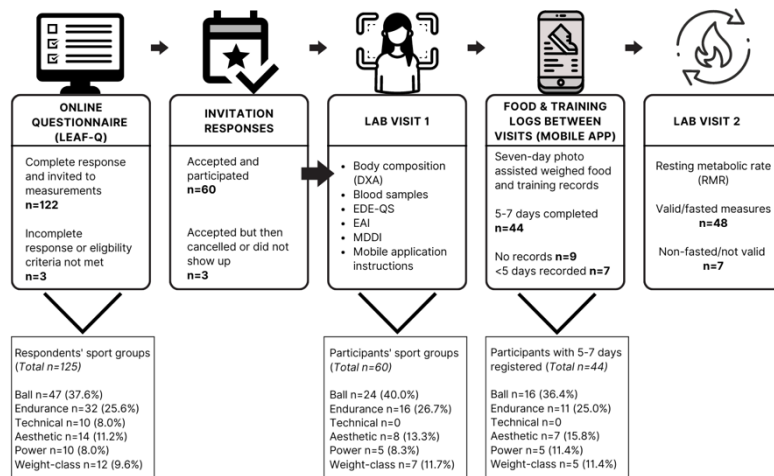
ONLINE QUESTIONNAIRE (LEAF-Q)

Complete response and invited to measurements
**n=122**

Incomplete response or eligbility criteria not met
**n=3**

INVITATION RESPONSES

Accepted and participated
**n=60**

Accepted but then cancelled or did not show up
**n=3**

LAB VISIT 1

- Body composition (DXA)
- Blood samples
- EDE-QS
- EAI
- MDDI
- Mobile application instructions

FOOD & TRAINING LOGS BETWEEN VISITS (MOBILE APP)

Seven-day photo assisted weighed food and training records

5-7 days completed
**n=44**

No records **n=9**
<5 days recorded **n=7**

LAB VISIT 2

Resting metabolic rate (RMR)

Valid/fasted measures
**n=48**

Non-fasted/not valid
**n=7**

Respondents' sport groups (*Total n=125*)

Ball n=47 (37.6%)
Endurance n=32 (25.6%)
Technical n=10 (8.0%)
Aesthetic n=14 (11.2%)
Power n=10 (8.0%)
Weight-class n=12 (9.6%)

Participants' sport groups (*Total n=60*)

Ball n=24 (40.0%)
Endurance n=16 (26.7%)
Technical n=0
Aesthetic n=8 (13.3%)
Power n=5 (8.3%)
Weight-class n=7 (11.7%)

Participants with 5-7 days registered (*Total n=44*)

Ball n=16 (36.4%)
Endurance n=11 (25.0%)
Technical n=0
Aesthetic n=7 (15.8%)
Power n=5 (11.4%)
Weight-class n=5 (11.4%)